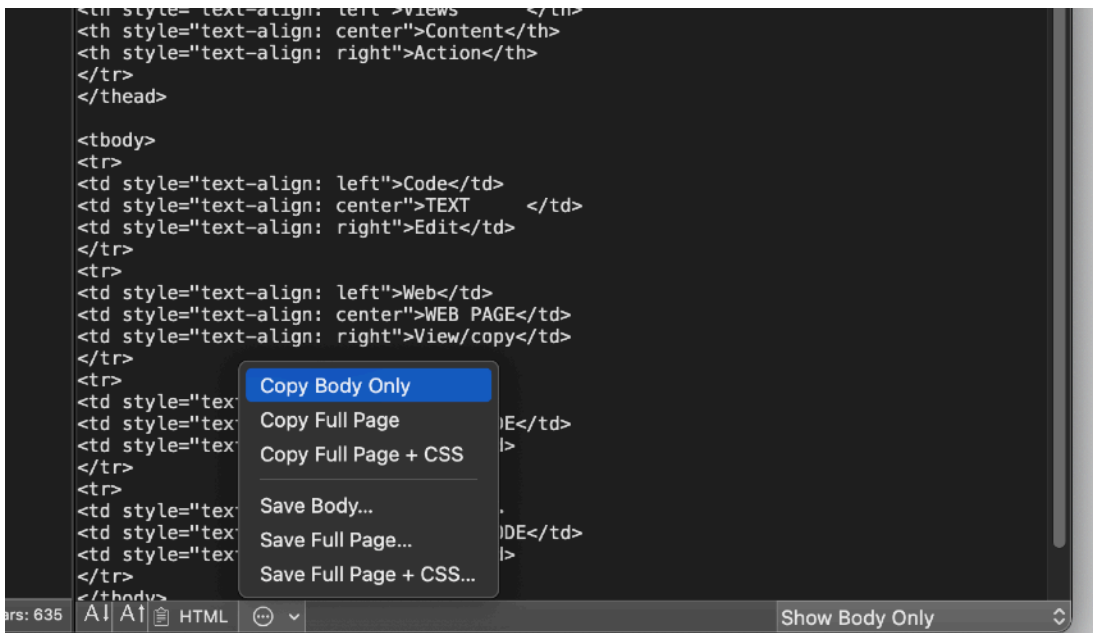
<th style="text-align: left">Views </th>
<th style="text-align: center">Content</th>
<th style="text-align: right">Action</th>
</tr>
</thead>

<tbody>
<tr>
<td style="text-align: left">Code</td>
<td style="text-align: center">TEXT </td>
<td style="text-align: right">Edit</td>
</tr>
<tr>
<td style="text-align: left">Web</td>
<td style="text-align: center">WEB PAGE</td>
<td style="text-align: right">View/copy</td>
</tr>
<tr>
<td style="tex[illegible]
<td style="tex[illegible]DE</td>
<td style="tex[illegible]>
</tr>
<tr>
<td style="tex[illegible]
<td style="tex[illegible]DE</td>
<td style="tex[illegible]>
</tr>
</tbody>

Copy Body Only
Copy Full Page
Copy Full Page + CSS
Save Body...
Save Full Page...
Save Full Page + CSS...

ars: 635 A↓ A↑ HTML Show Body Only